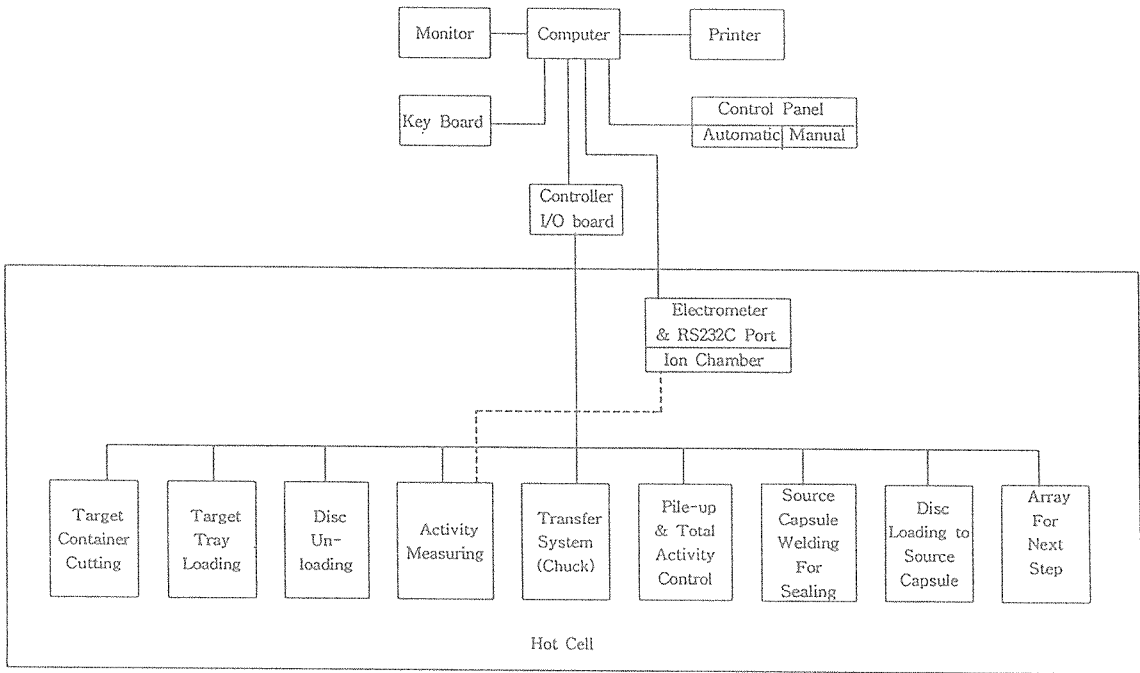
Monitor

Computer

Printer

Key Board

Control Panel

Automatic

Manual

Controller I/O board

Electrometer & RS232C Port

Ion Chamber

Target Container Cutting

Target Tray Loading

Disc Un-loading

Activity Measuring

Transfer System (Chuck)

Pile-up & Total Activity Control

Source Capsule Welding For Sealing

Disc Loading to Source Capsule

Array For Next Step

Hot Cell